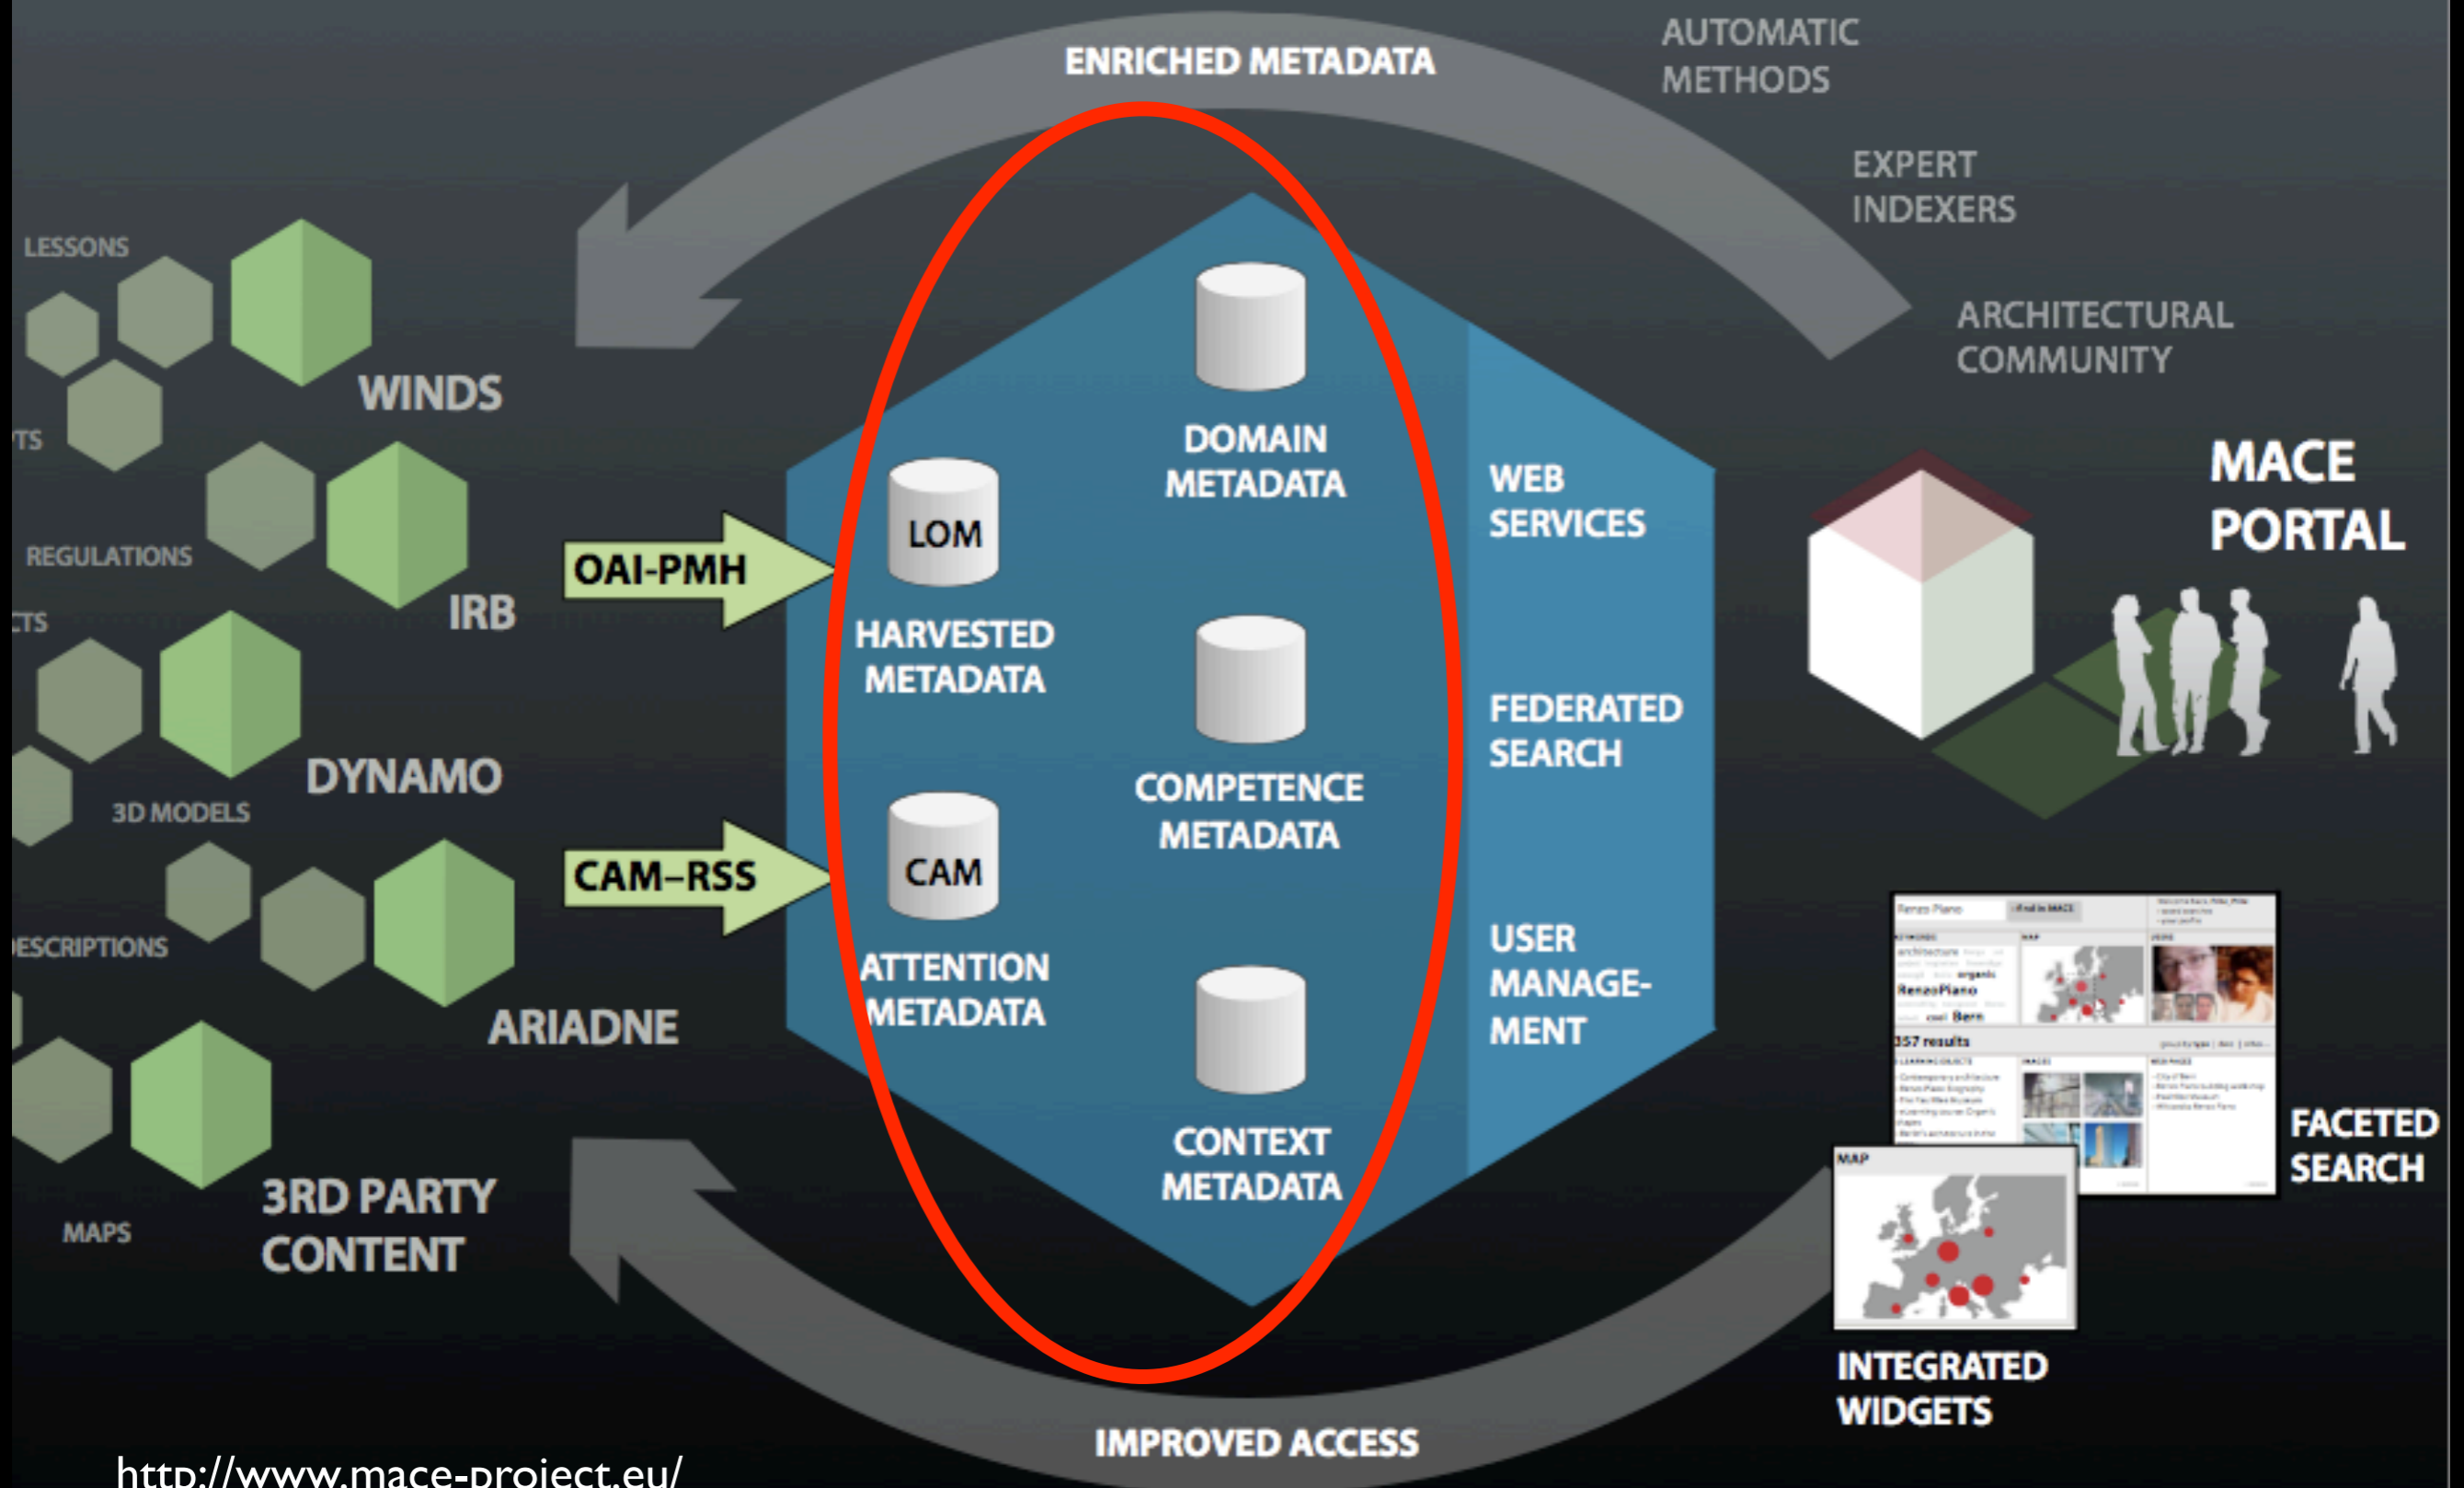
ENRICHED METADATA

AUTOMATIC METHODS

EXPERT INDEXERS

ARCHITECTURAL COMMUNITY

LESSONS

WINDS

TS

REGULATIONS

IRB

CTS

DYNAMO

3D MODELS

ESCRIPTIONS

ARIADNE

MAPS

3RD PARTY CONTENT

OAI-PMH

CAM–RSS

LOM

HARVESTED METADATA

CAM

ATTENTION METADATA

DOMAIN METADATA

COMPETENCE METADATA

CONTEXT METADATA

WEB SERVICES

FEDERATED SEARCH

USER MANAGEMENT

MACE PORTAL

FACETED SEARCH

INTEGRATED WIDGETS

IMPROVED ACCESS

http://www.mace-project.eu/